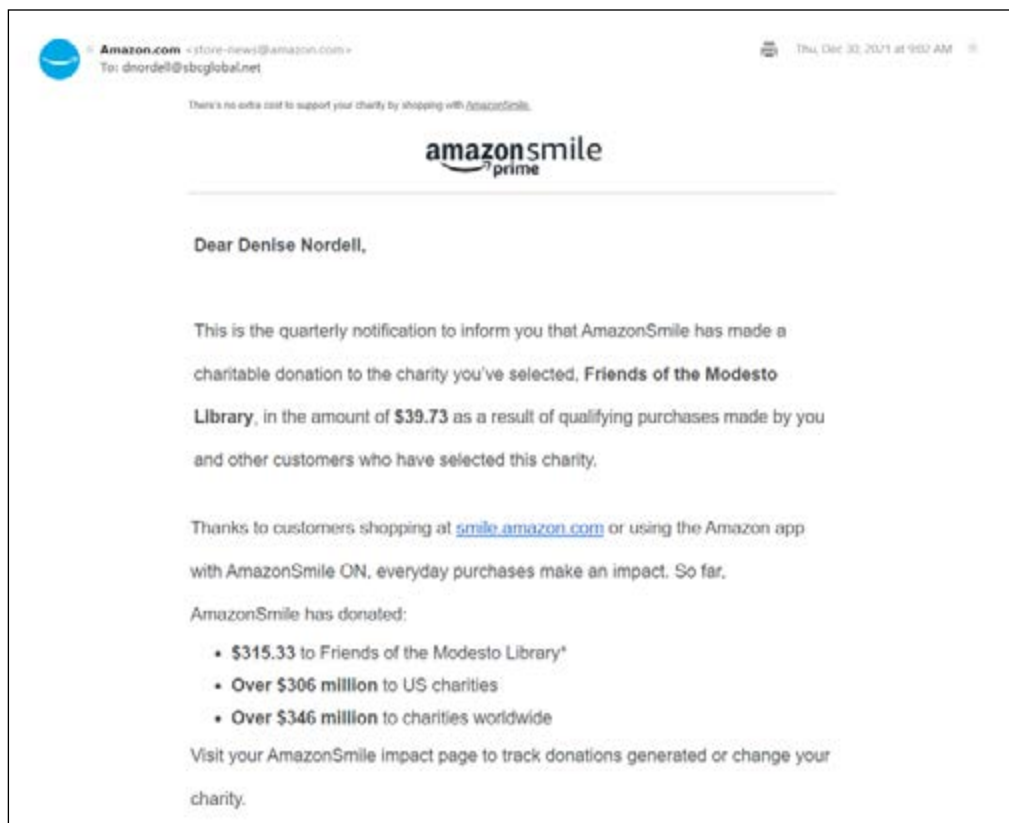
Amazon.com <store-news@amazon.com>
To: dnordell@sbcglobal.net

Thu, Dec 30, 2021 at 9:02 AM

There's no extra cost to support your charity by shopping with AmazonSmile.

amazonsmile prime

Dear Denise Nordell,

This is the quarterly notification to inform you that AmazonSmile has made a charitable donation to the charity you've selected, **Friends of the Modesto Library**, in the amount of **$39.73** as a result of qualifying purchases made by you and other customers who have selected this charity.

Thanks to customers shopping at smile.amazon.com or using the Amazon app with AmazonSmile ON, everyday purchases make an impact. So far, AmazonSmile has donated:

- **$315.33** to Friends of the Modesto Library*
- **Over $306 million** to US charities
- **Over $346 million** to charities worldwide

Visit your AmazonSmile impact page to track donations generated or change your charity.